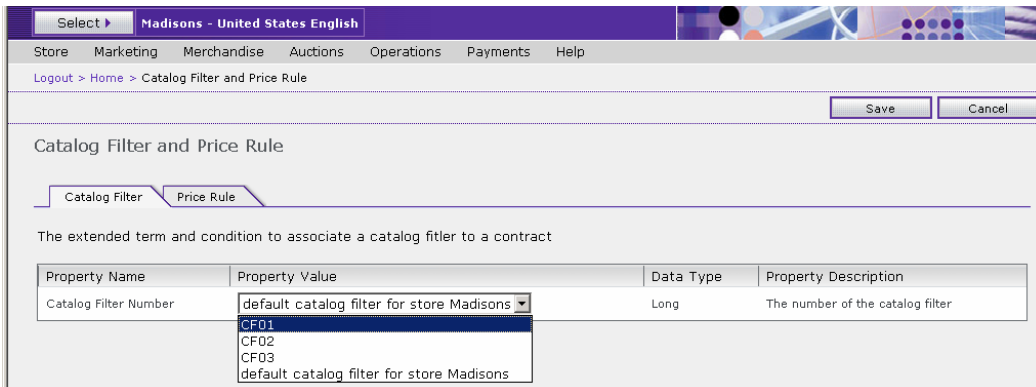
Select ▸ Madisons - United States English

Store Marketing Merchandise Auctions Operations Payments Help

Logout > Home > Catalog Filter and Price Rule

Save Cancel

Catalog Filter and Price Rule

Catalog Filter Price Rule

The extended term and condition to associate a catalog fitler to a contract

| Property Name | Property Value | Data Type | Property Description |
|---|---|---|---|
| Catalog Filter Number | default catalog filter for store Madisons | Long | The number of the catalog filter |

CF01
CF02
CF03
default catalog filter for store Madisons